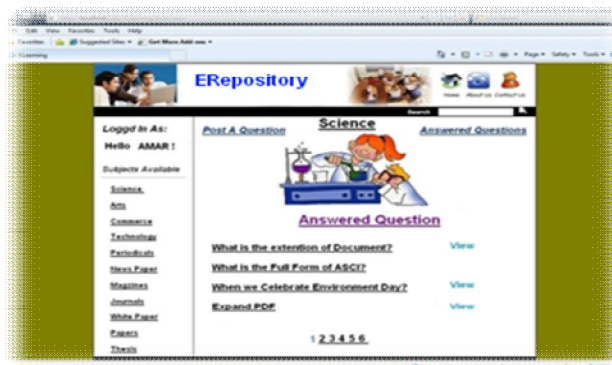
Edit View Favorites Tools Help
Favorites Suggested Sites ▾ Get More Add-ons ▾
Page ▾ Safety ▾ Tools ▾

ERepository
Home About us Contact us
Search

Loggd In As:
Hello AMAR !
Subjects Available
Science
Arts
Commerce
Technology
Periodicals
News Paper
Magzines
Journals
White Paper
Papers
Thesis

Post A Question
Science
Answered Questions

Answered Question

What is the extention of Document? View
What is the Full Form of ASCI?
When we Celebrate Environment Day? View
Expand PDF View

1 2 3 4 5 6